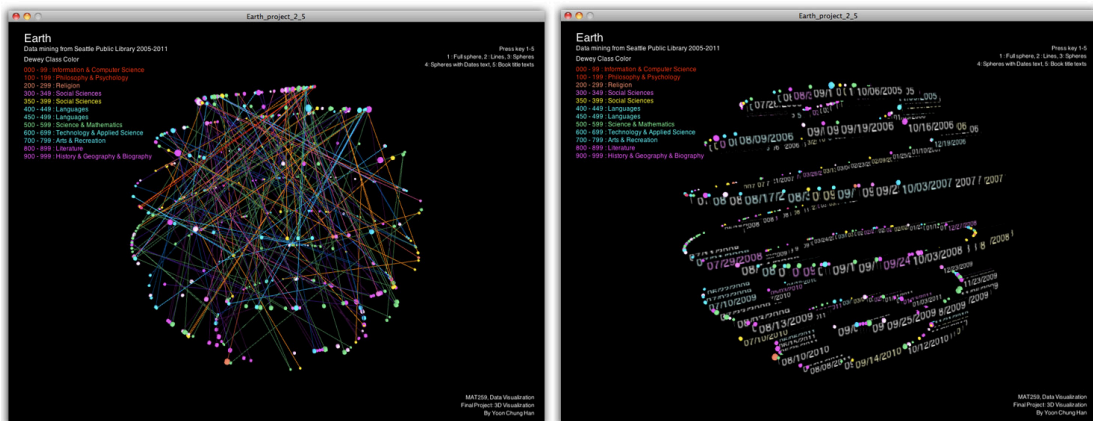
Earth_project_2_5

Earth
Data mining from Seattle Public Library 2005-2011
Dewey Class Color

000 - 99 : Information & Computer Science
100 - 199 : Philosophy & Psychology
200 - 299 : Religion
300 - 349 : Social Sciences
350 - 399 : Social Sciences
400 - 449 : Languages
450 - 499 : Languages
500 - 599 : Science & Mathematics
600 - 699 : Technology & Applied Science
700 - 799 : Arts & Recreation
800 - 899 : Literature
900 - 999 : History & Geography & Biography

Press key 1-5
1 : Full sphere, 2 : Lines, 3: Spheres
4: Spheres with Dates text, 5: Book title texts

MAT259, Data Visualization
Final Project: 3D Visualization
By Yoon Chung Han

Earth_project_2_5

Earth
Data mining from Seattle Public Library 2005-2011
Dewey Class Color

000 - 99 : Information & Computer Science
100 - 199 : Philosophy & Psychology
200 - 299 : Religion
300 - 349 : Social Sciences
350 - 399 : Social Sciences
400 - 449 : Languages
450 - 499 : Languages
500 - 599 : Science & Mathematics
600 - 699 : Technology & Applied Science
700 - 799 : Arts & Recreation
800 - 899 : Literature
900 - 999 : History & Geography & Biography

Press key 1-5
1 : Full sphere, 2 : Lines, 3: Spheres
4: Spheres with Dates text, 5: Book title texts

10/06/2005
08/09/2006 09/19/2006 10/16/2006
12/19/2006
10/03/2007 2007
07/29/2008 09/24 10/03/2008
11/23/2009
08/13/2009 09/25/2009 8/2009
07/10/2010
08/10/2010 09/14/2010 10/12/2010

MAT259, Data Visualization
Final Project: 3D Visualization
By Yoon Chung Han